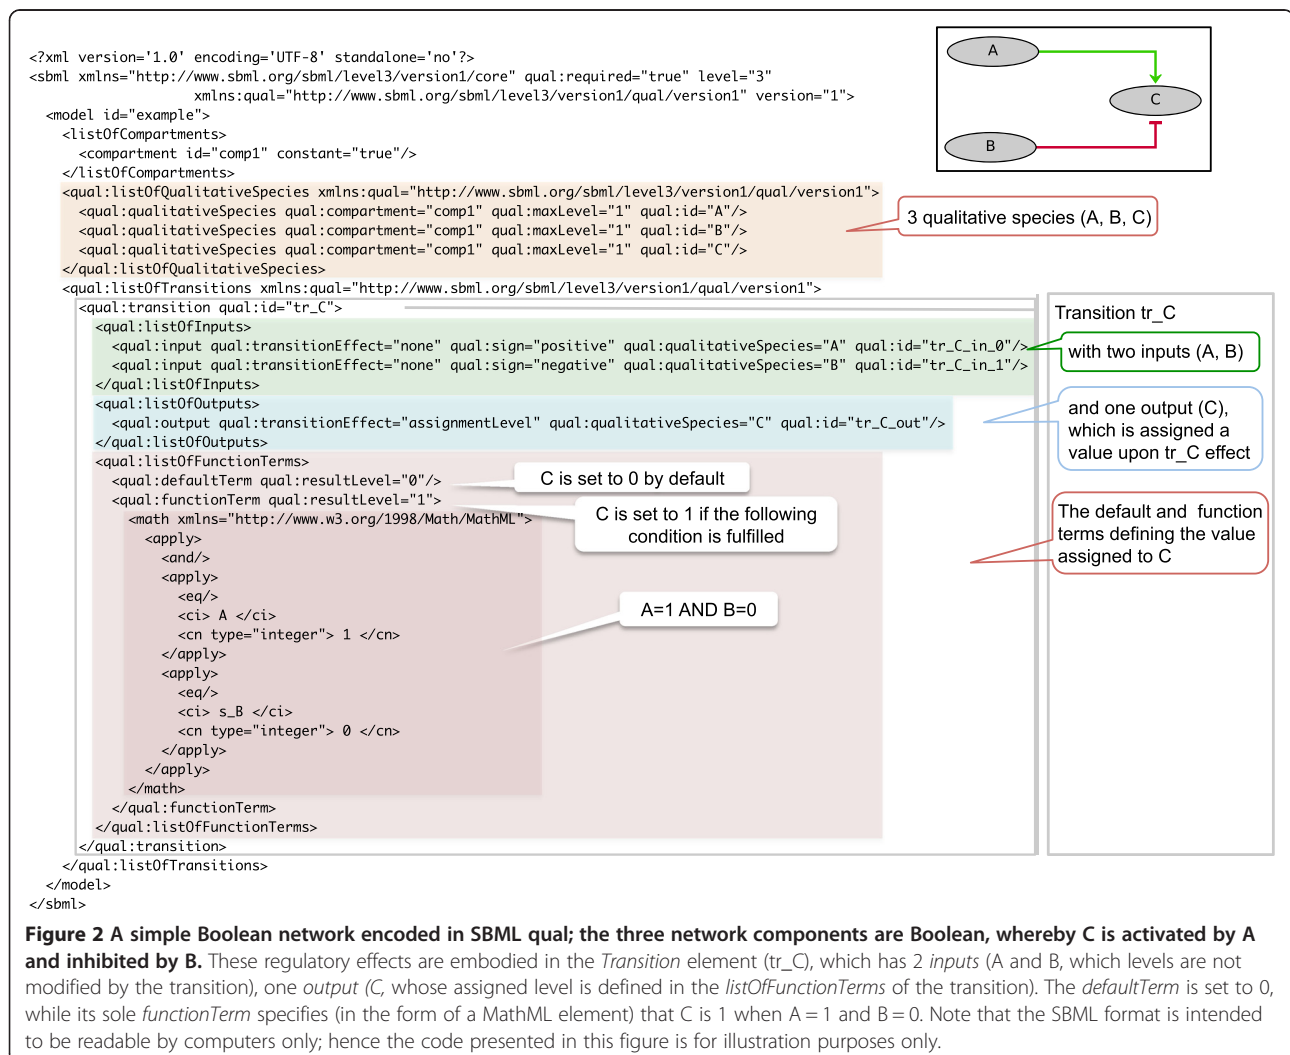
A

C

B

<?xml version='1.0' encoding='UTF-8' standalone='no'?>
<sbml xmlns="http://www.sbml.org/sbml/level3/version1/core" qual:required="true" level="3"
xmlns:qual="http://www.sbml.org/sbml/level3/version1/qual/version1" version="1">
<model id="example">
<listOfCompartments>
<compartment id="comp1" constant="true"/>
</listOfCompartments>
<qual:listOfQualitativeSpecies xmlns:qual="http://www.sbml.org/sbml/level3/version1/qual/version1">
<qual:qualitativeSpecies qual:compartment="comp1" qual:maxLevel="1" qual:id="A"/>
<qual:qualitativeSpecies qual:compartment="comp1" qual:maxLevel="1" qual:id="B"/>
<qual:qualitativeSpecies qual:compartment="comp1" qual:maxLevel="1" qual:id="C"/>
</qual:listOfQualitativeSpecies>
<qual:listOfTransitions xmlns:qual="http://www.sbml.org/sbml/level3/version1/qual/version1">
<qual:transition qual:id="tr_C">
<qual:listOfInputs>
<qual:input qual:transitionEffect="none" qual:sign="positive" qual:qualitativeSpecies="A" qual:id="tr_C_in_0"/>
<qual:input qual:transitionEffect="none" qual:sign="negative" qual:qualitativeSpecies="B" qual:id="tr_C_in_1"/>
</qual:listOfInputs>
<qual:listOfOutputs>
<qual:output qual:transitionEffect="assignmentLevel" qual:qualitativeSpecies="C" qual:id="tr_C_out"/>
</qual:listOfOutputs>
<qual:listOfFunctionTerms>
<qual:defaultTerm qual:resultLevel="0"/>
<qual:functionTerm qual:resultLevel="1">
<math xmlns="http://www.w3.org/1998/Math/MathML">
<apply>
<and/>
<apply>
<eq/>
<ci> A </ci>
<cn type="integer"> 1 </cn>
</apply>
<apply>
<eq/>
<ci> s_B </ci>
<cn type="integer"> 0 </cn>
</apply>
</apply>
</math>
</qual:functionTerm>
</qual:listOfFunctionTerms>
</qual:transition>
</qual:listOfTransitions>
</model>
</sbml>

3 qualitative species (A, B, C)

Transition tr_C

with two inputs (A, B)

and one output (C), which is assigned a value upon tr_C effect

C is set to 0 by default

C is set to 1 if the following condition is fulfilled

The default and function terms defining the value assigned to C

A=1 AND B=0

**Figure 2 A simple Boolean network encoded in SBML qual; the three network components are Boolean, whereby C is activated by A and inhibited by B.** These regulatory effects are embodied in the *Transition* element (tr_C), which has 2 *inputs* (A and B, which levels are not modified by the transition), one *output (C,* whose assigned level is defined in the *listOfFunctionTerms* of the transition). The *defaultTerm* is set to 0, while its sole *functionTerm* specifies (in the form of a MathML element) that C is 1 when A = 1 and B = 0. Note that the SBML format is intended to be readable by computers only; hence the code presented in this figure is for illustration purposes only.